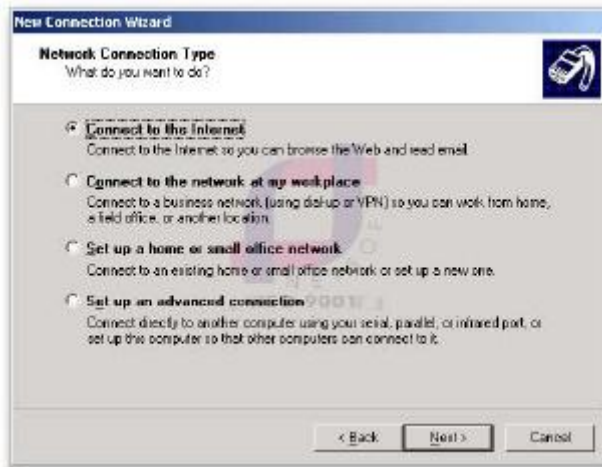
New Connection Wizard

Network Connection Type
What do you want to do?

Connect to the Internet
Connect to the Internet so you can browse the Web and read email.

Connect to the network at my workplace
Connect to a business network (using dial-up or VPN) so you can work from home, a field office, or another location.

Set up a home or small office network
Connect to an existing home or small office network or set up a new one.

Set up an advanced connection
Connect directly to another computer using your serial, parallel, or infrared port, or set up this computer so that other computers can connect to it.

< Back
Next >
Cancel